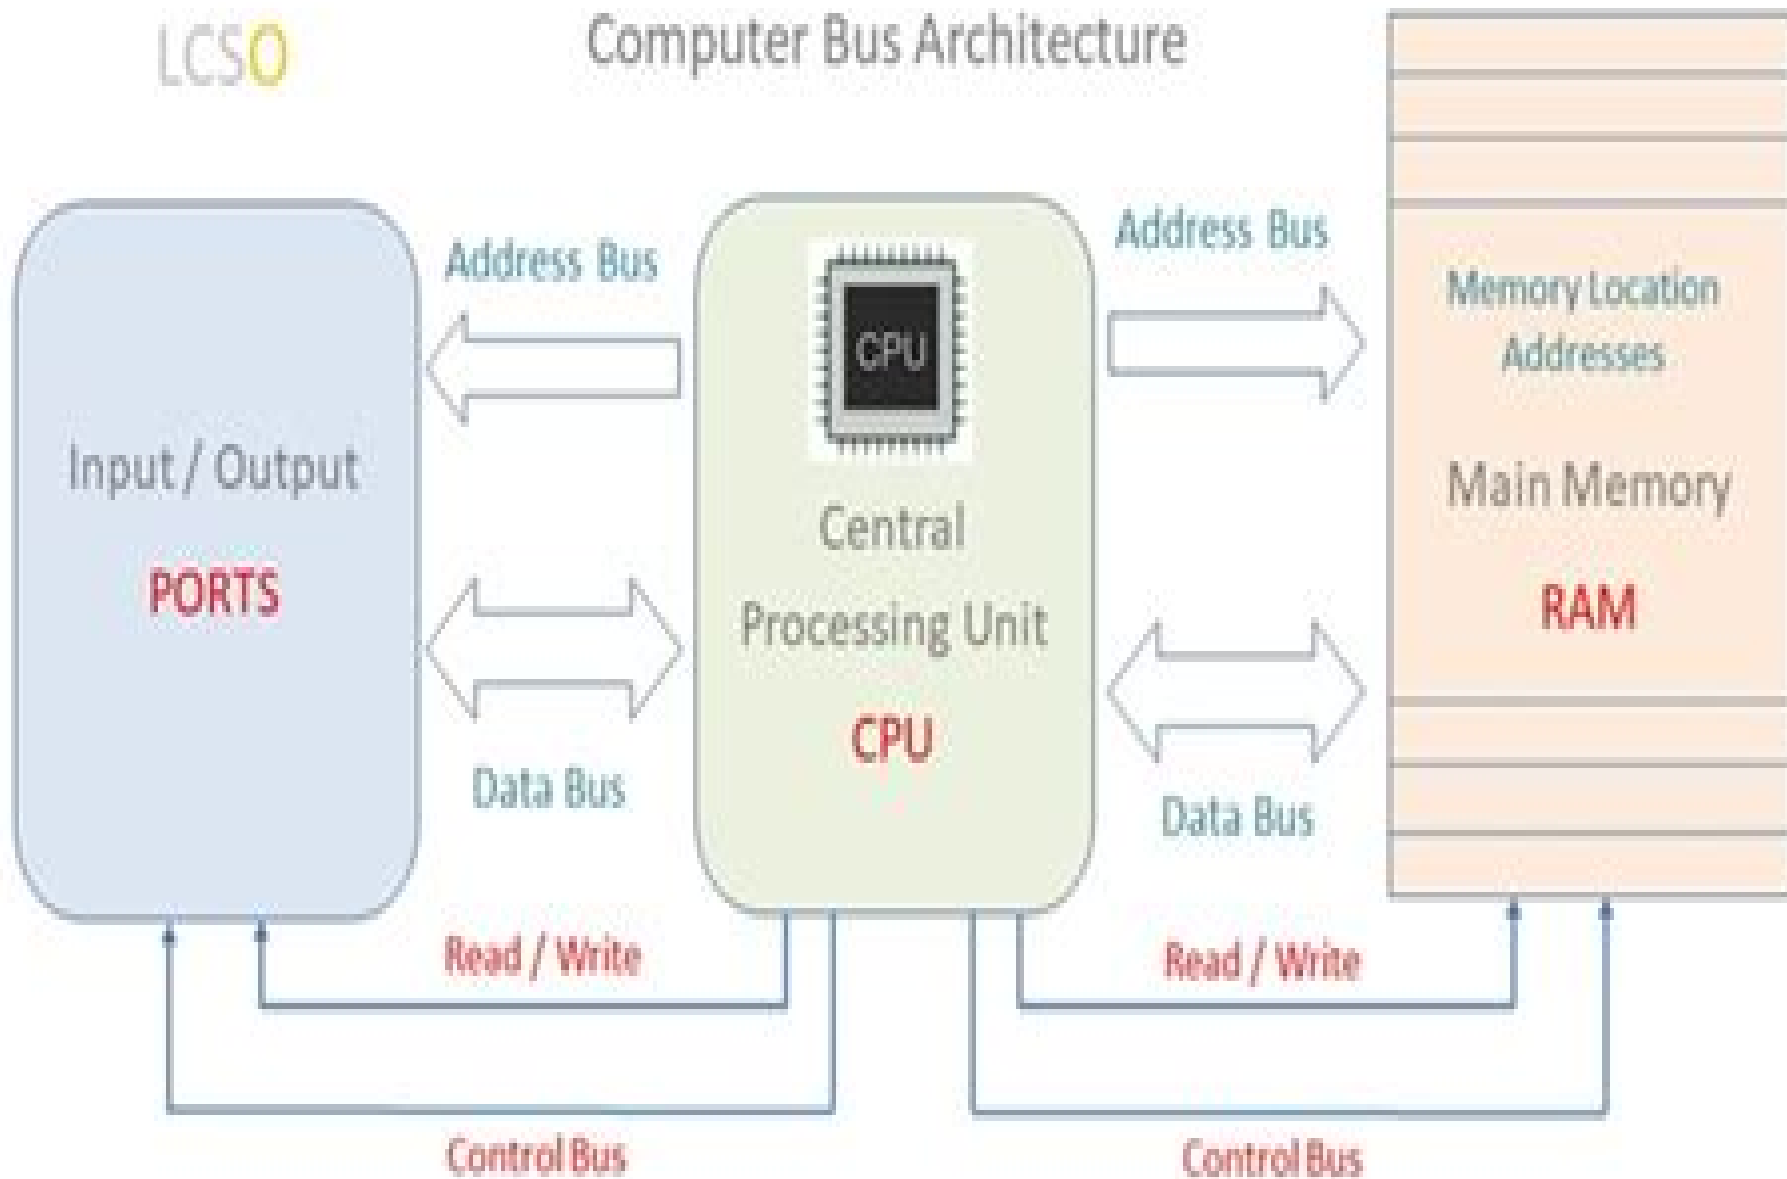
LCSO

Computer Bus Architecture

Input / Output

PORTS

Address Bus

Data Bus

CPU

Central Processing Unit

CPU

Address Bus

Data Bus

Memory Location Addresses

Main Memory

RAM

Read / Write

Read / Write

Control Bus

Control Bus